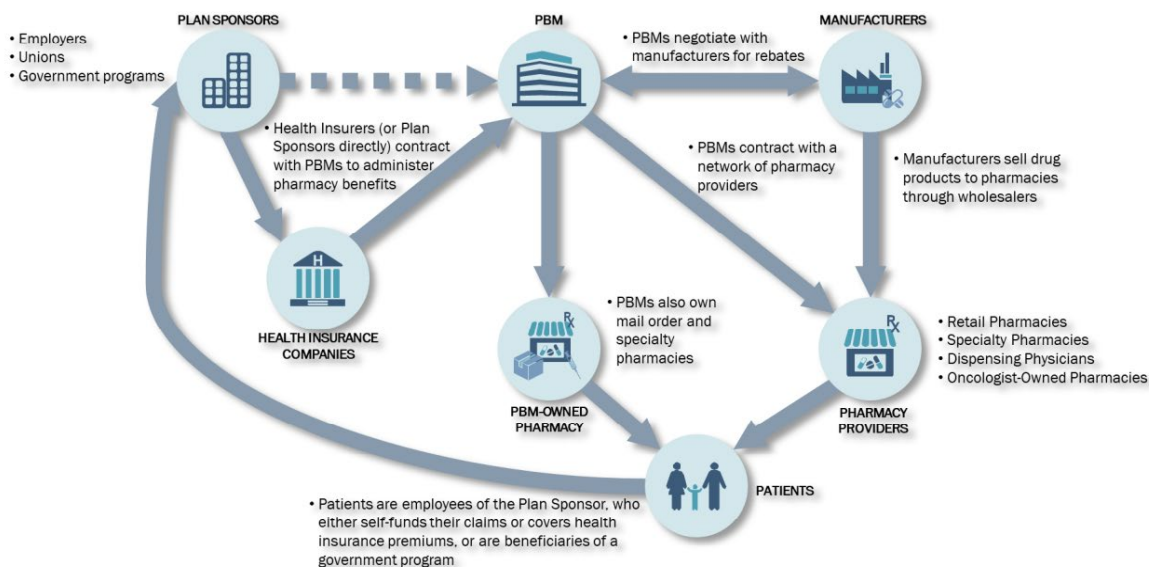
• Employers
• Unions
• Government programs

PLAN SPONSORS

PBM

• PBMs negotiate with manufacturers for rebates

MANUFACTURERS

• Health Insurers (or Plan Sponsors directly) contract with PBMs to administer pharmacy benefits

• PBMs contract with a network of pharmacy providers

• Manufacturers sell drug products to pharmacies through wholesalers

H

HEALTH INSURANCE COMPANIES

• PBMs also own mail order and specialty pharmacies

Rx

PBM-OWNED PHARMACY

Rx

PHARMACY PROVIDERS

• Retail Pharmacies
• Specialty Pharmacies
• Dispensing Physicians
• Oncologist-Owned Pharmacies

PATIENTS

• Patients are employees of the Plan Sponsor, who either self-funds their claims or covers health insurance premiums, or are beneficiaries of a government program